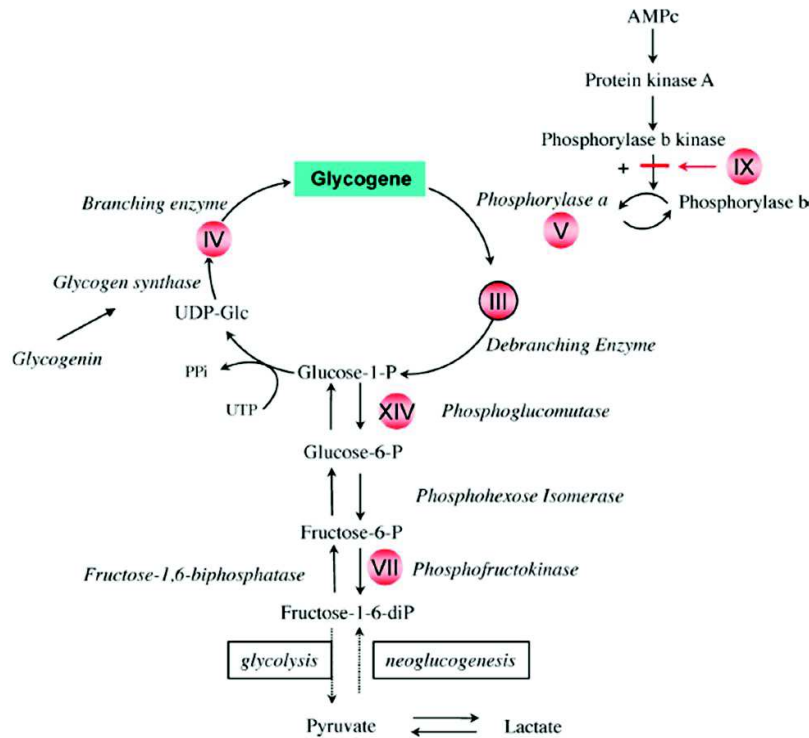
AMPc

Protein kinase A

Phosphorylase b kinase

+

IX

Phosphorylase a

V

Phosphorylase b

Branching enzyme

Glycogene

IV

Glycogen synthase

III

UDP-Glc

Glycogenin

Debranching Enzyme

PPi

Glucose-1-P

UTP

XIV

Phosphoglucomutase

Glucose-6-P

Phosphohexose Isomerase

Fructose-6-P

Fructose-1,6-biphosphatase

VII

Phosphofructokinase

Fructose-1-6-diP

glycolysis

neoglucogenesis

Pyruvate

Lactate